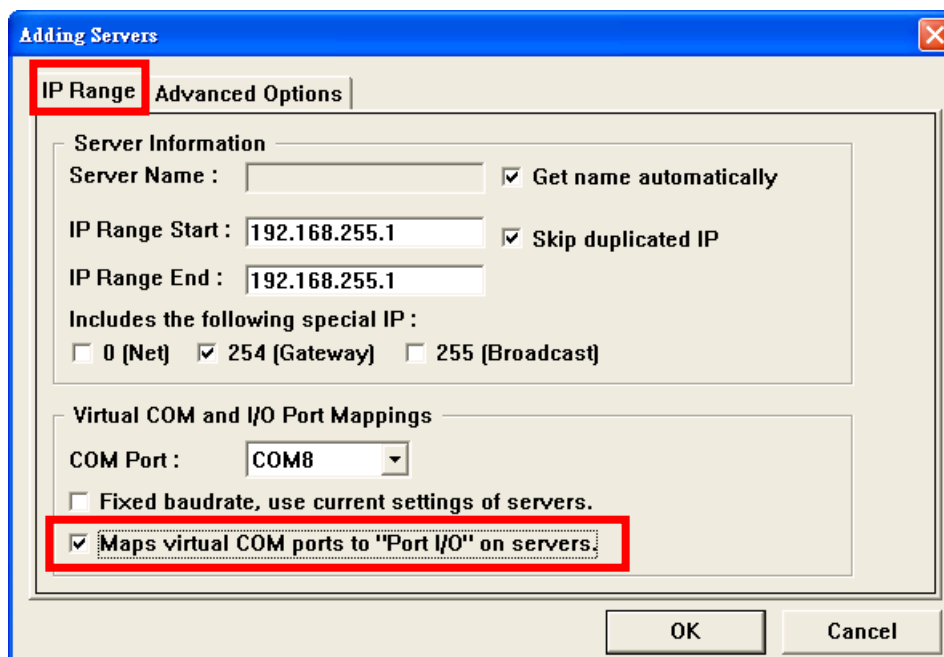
Adding Servers

IP Range
Advanced Options

Server Information
Server Name :
☑ Get name automatically
IP Range Start : 192.168.255.1
☑ Skip duplicated IP
IP Range End : 192.168.255.1
Includes the following special IP :
☐ 0 (Net) ☑ 254 (Gateway) ☐ 255 (Broadcast)

Virtual COM and I/O Port Mappings
COM Port : COM8
☐ Fixed baudrate, use current settings of servers.
☑ Maps virtual COM ports to "Port I/O" on servers.

OK
Cancel